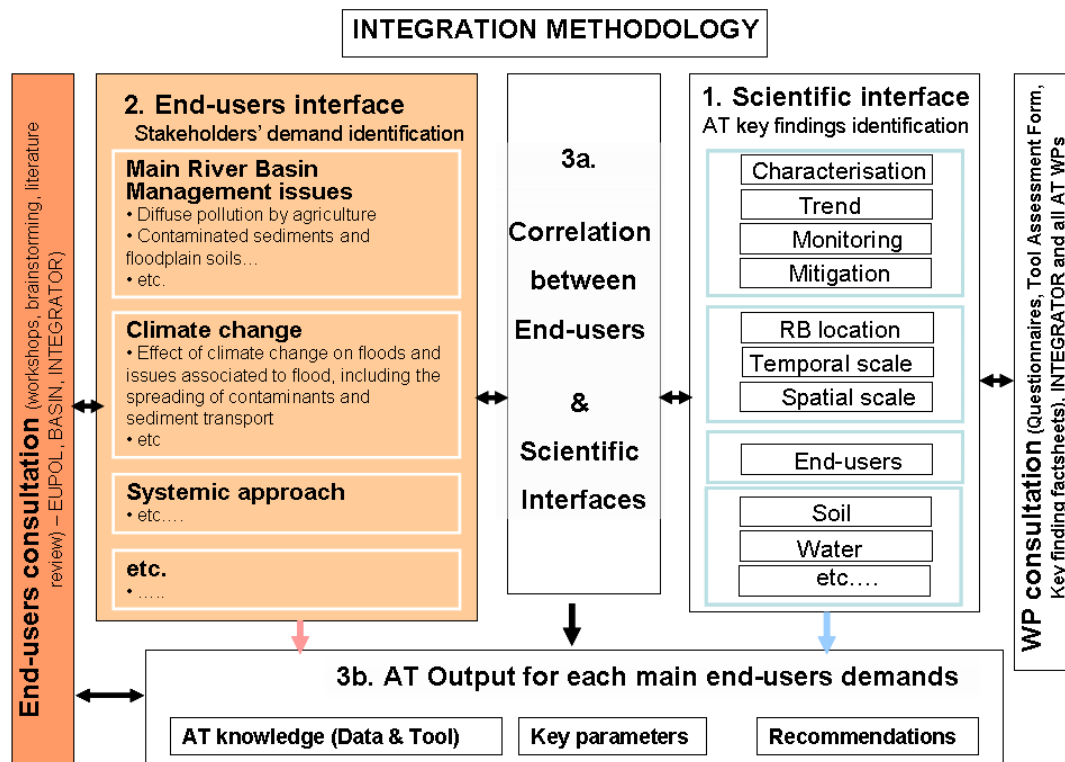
INTEGRATION METHODOLOGY

End-users consultation (workshops, brainstorming, literature review) – EUPOL, BASIN, INTEGRATOR)

2. End-users interface
Stakeholders' demand identification

Main River Basin Management issues
• Diffuse pollution by agriculture
• Contaminated sediments and floodplain soils…
• etc.

Climate change
• Effect of climate change on floods and issues associated to flood, including the spreading of contaminants and sediment transport
• etc

Systemic approach
• etc….

etc.
• …..

3a.
Correlation between End-users & Scientific Interfaces

1. Scientific interface
AT key findings identification

Characterisation
Trend
Monitoring
Mitigation

RB location
Temporal scale
Spatial scale

End-users

Soil
Water
etc….

WP consultation (Questionnaires, Tool Assessment Form, Key finding factsheets). INTEGRATOR and all AT WPs

3b. AT Output for each main end-users demands

AT knowledge (Data & Tool)
Key parameters
Recommendations